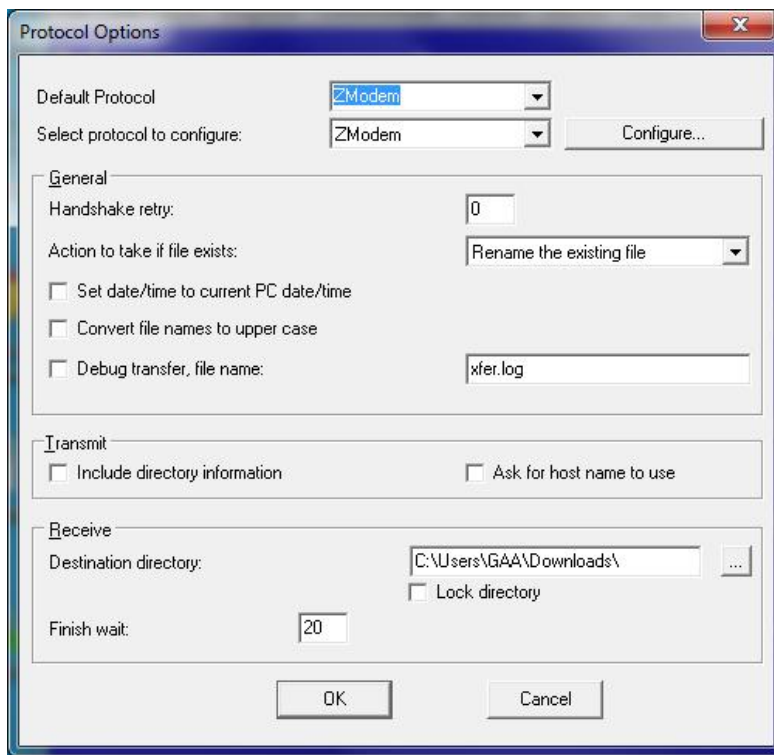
Protocol Options

X

Default Protocol ZModem

Select protocol to configure: ZModem Configure...

General

Handshake retry: 0

Action to take if file exists: Rename the existing file

Set date/time to current PC date/time

Convert file names to upper case

Debug transfer, file name: xfer.log

Transmit

Include directory information

Ask for host name to use

Receive

Destination directory: C:\Users\GAA\Downloads\ ...

Lock directory

Finish wait: 20

OK

Cancel